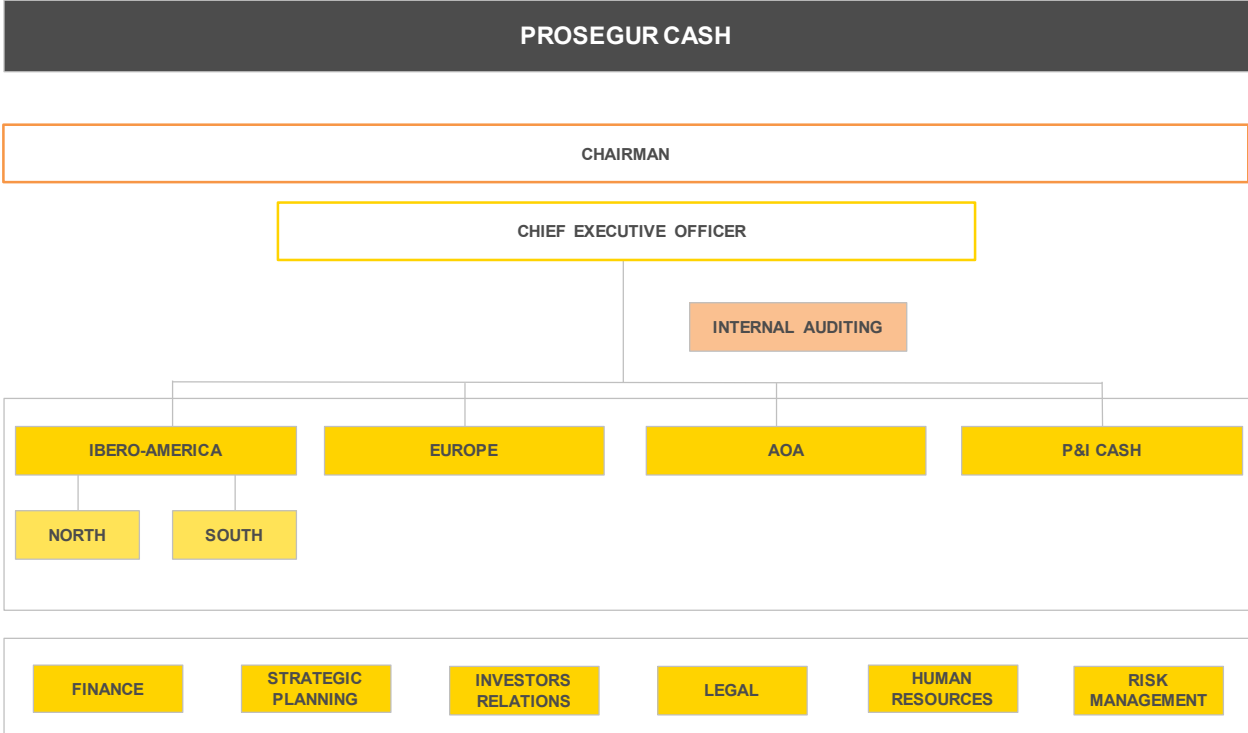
PROSEGUR CASH

CHAIRMAN

CHIEF EXECUTIVE OFFICER

INTERNAL AUDITING

IBERO-AMERICA

EUROPE

AOA

P&I CASH

NORTH

SOUTH

FINANCE

STRATEGIC PLANNING

INVESTORS RELATIONS

LEGAL

HUMAN RESOURCES

RISK MANAGEMENT